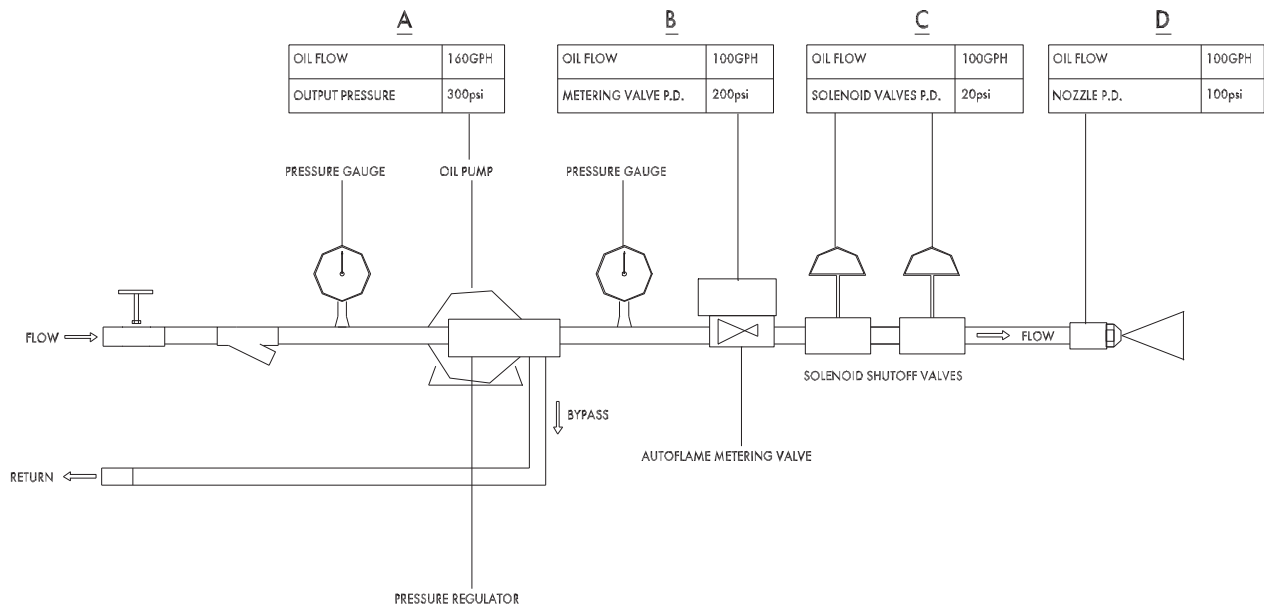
A

| OIL FLOW | 160GPH |
|---|---|
| OUTPUT PRESSURE | 300psi |

B

| OIL FLOW | 100GPH |
|---|---|
| METERING VALVE P.D. | 200psi |

C

| OIL FLOW | 100GPH |
|---|---|
| SOLENOID VALVES P.D. | 20psi |

D

| OIL FLOW | 100GPH |
|---|---|
| NOZZLE P.D. | 100psi |

PRESSURE GAUGE

OIL PUMP

PRESSURE GAUGE

FLOW

FLOW

SOLENOID SHUTOFF VALVES

BYPASS

AUTOFLAME METERING VALVE

RETURN

PRESSURE REGULATOR